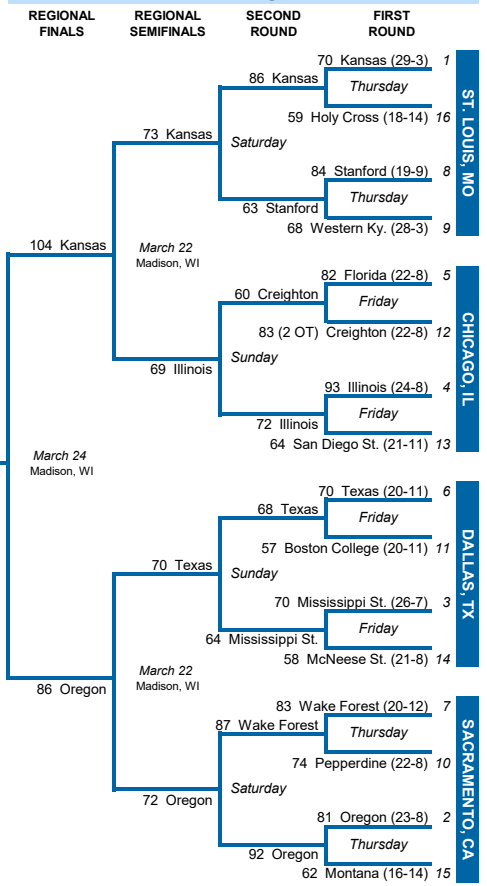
REGIONAL FINALS

REGIONAL SEMIFINALS

SECOND ROUND

FIRST ROUND

70 Kansas (29-3) 1
Thursday
59 Holy Cross (18-14) 16
86 Kansas
Saturday
84 Stanford (19-9) 8
Thursday
68 Western Ky. (28-3) 9
63 Stanford
73 Kansas
ST. LOUIS, MO

104 Kansas
March 22
Madison, WI

82 Florida (22-8) 5
Friday
83 (2 OT) Creighton (22-8) 12
60 Creighton
Sunday
93 Illinois (24-8) 4
Friday
64 San Diego St. (21-11) 13
72 Illinois
69 Illinois
CHICAGO, IL

March 24
Madison, WI

70 Texas (20-11) 6
Friday
57 Boston College (20-11) 11
68 Texas
Sunday
70 Mississippi St. (26-7) 3
Friday
58 McNeese St. (21-8) 14
64 Mississippi St.
70 Texas
DALLAS, TX

March 22
Madison, WI
86 Oregon

83 Wake Forest (20-12) 7
Thursday
74 Pepperdine (22-8) 10
87 Wake Forest
Saturday
81 Oregon (23-8) 2
Thursday
62 Montana (16-14) 15
92 Oregon
72 Oregon
SACRAMENTO, CA